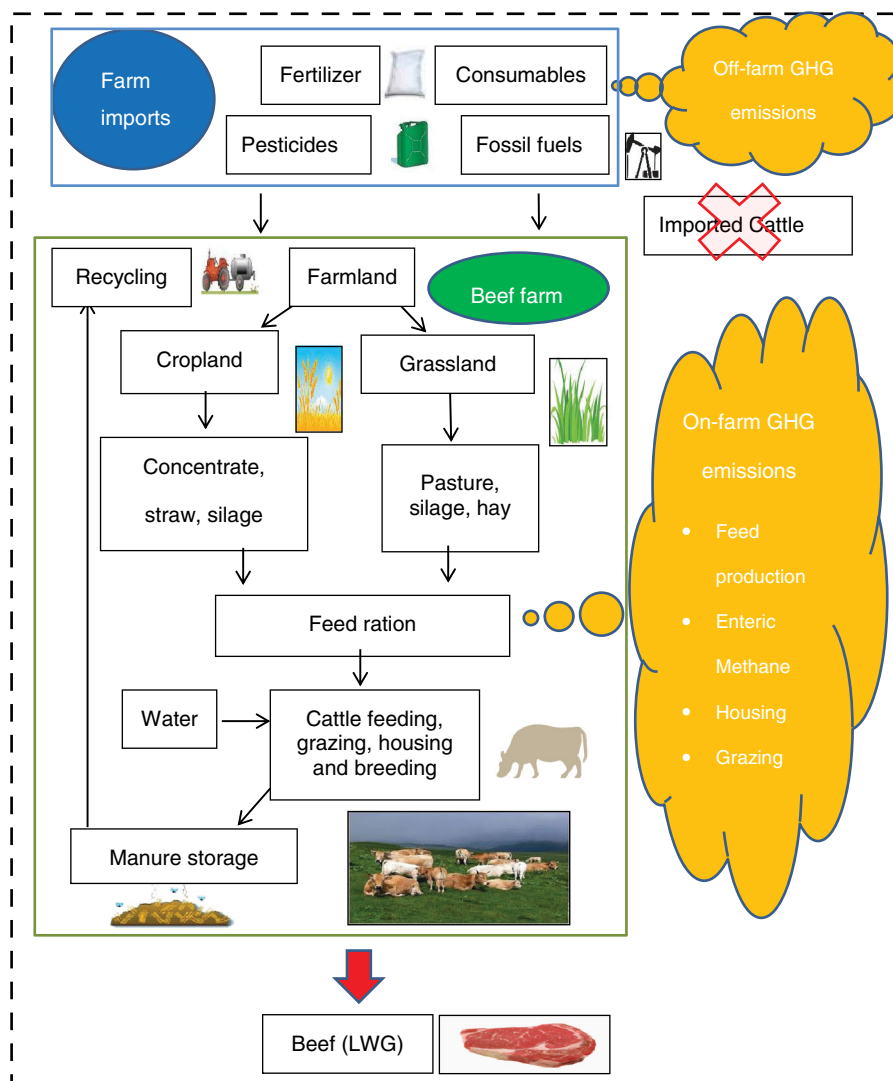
Farm imports

Fertilizer

Consumables

Pesticides

Fossil fuels

Off-farm GHG emissions

Imported Cattle

Recycling

Farmland

Beef farm

Cropland

Grassland

Concentrate, straw, silage

Pasture, silage, hay

On-farm GHG emissions

- Feed production
- Enteric Methane
- Housing
- Grazing

Feed ration

Water

Cattle feeding, grazing, housing and breeding

Manure storage

Beef (LWG)